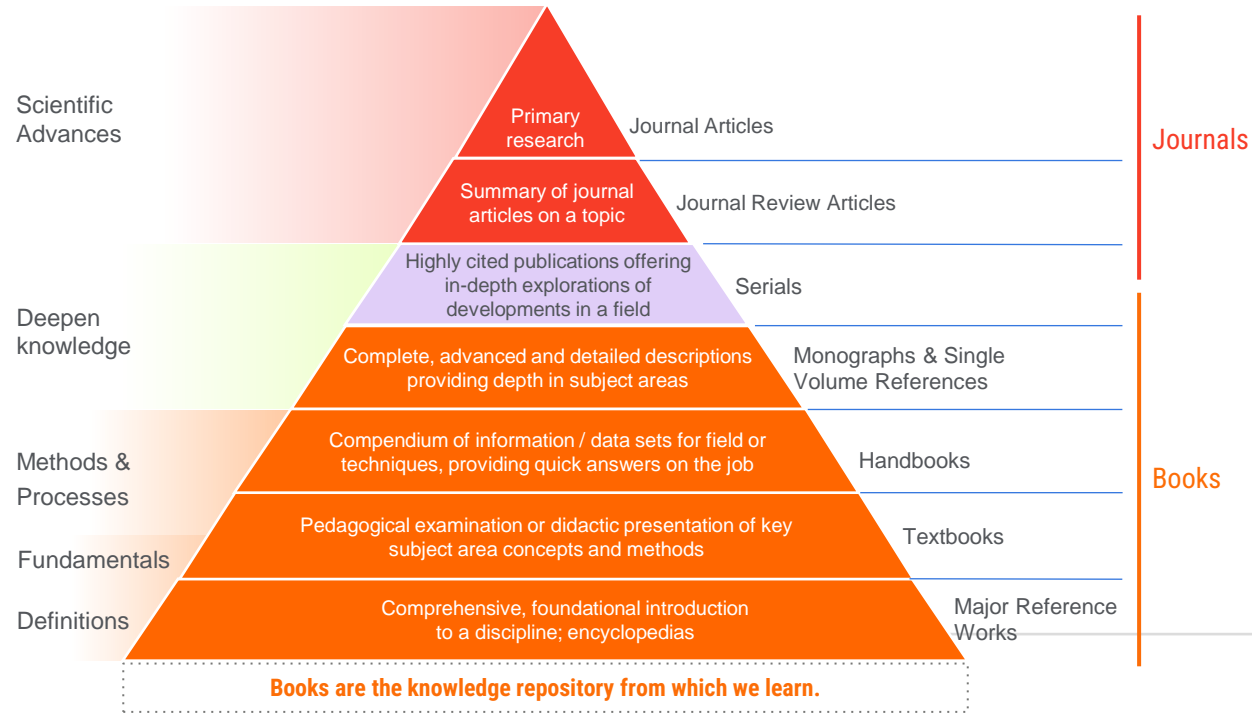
Scientific Advances

Deepen knowledge

Methods & Processes

Fundamentals

Definitions

Primary research

Journal Articles

Summary of journal articles on a topic

Journal Review Articles

Highly cited publications offering in-depth explorations of developments in a field

Serials

Complete, advanced and detailed descriptions providing depth in subject areas

Monographs & Single Volume References

Compendium of information / data sets for field or techniques, providing quick answers on the job

Handbooks

Pedagogical examination or didactic presentation of key subject area concepts and methods

Textbooks

Comprehensive, foundational introduction to a discipline; encyclopedias

Major Reference Works

Journals

Books

Books are the knowledge repository from which we learn.